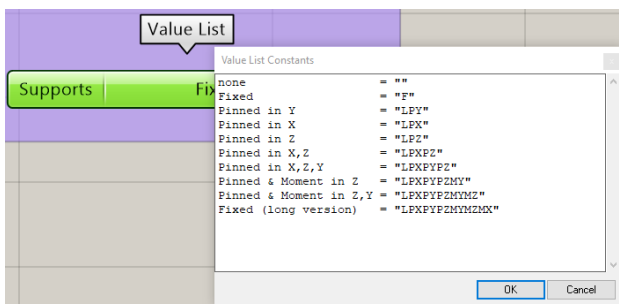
Value List

Supports

Fix

Value List Constants

none = ""
Fixed = "F"
Pinned in Y = "LPY"
Pinned in X = "LPX"
Pinned in Z = "LPZ"
Pinned in X,Z = "LPXPZ"
Pinned in X,Z,Y = "LPXPYPZ"
Pinned & Moment in Z = "LPXPYPZMY"
Pinned & Moment in Z,Y = "LPXPYPZMYMZ"
Fixed (long version) = "LPXPYPZMYMZMX"

OK

Cancel